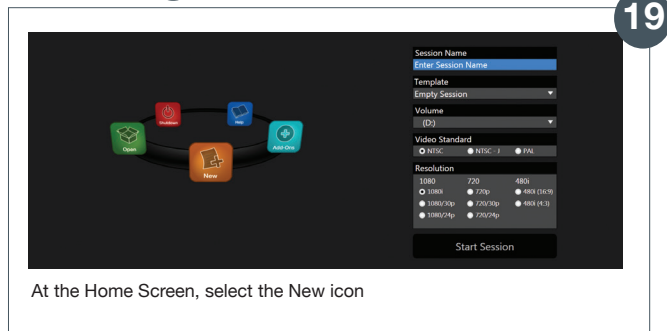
19

Shutdown
Help
Open
Add-Ons
New

Session Name
Enter Session Name
Template
Empty Session
Volume
(D:)
Video Standard
NTSC
NTSC - J
PAL
Resolution
1080
720
480i
1080i
720p
480i (16:9)
1080/30p
720/30p
480i (4:3)
1080/24p
720/24p
Start Session

At the Home Screen, select the New icon